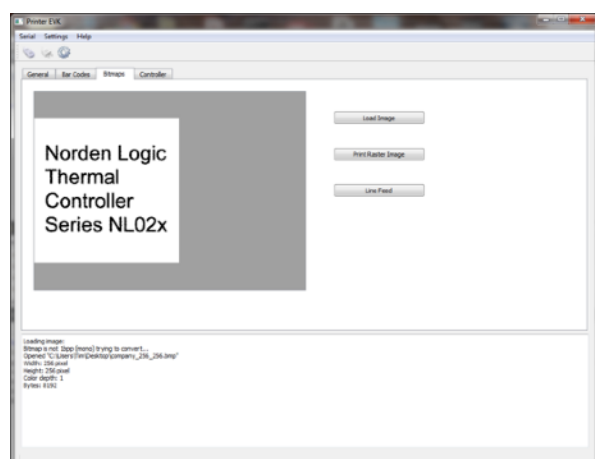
Printer EVK

Serial Settings Help

General Bar Codes Bitmaps Controller

Norden Logic Thermal Controller Series NL02x

Load Image

Print Raster Image

Line Feed

Loading image:
Bitmap is not 1bpp (mono) trying to convert...
Opened "C:\Users\Tim\Desktop\company_256_256.bmp"
Width: 256 pixel
Height: 256 pixel
Color depth: 1
Bytes: 8192